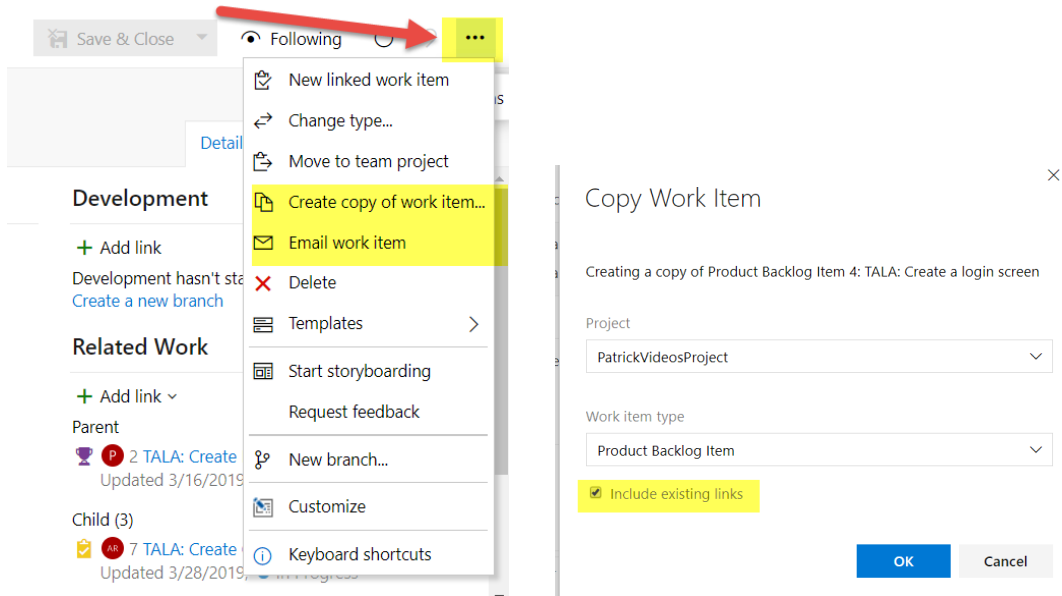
Save & Close
Following
...

Detail

Development

+ Add link

Development hasn't sta
Create a new branch

Related Work

+ Add link

Parent

P 2 TALA: Create
Updated 3/16/2019

Child (3)

AR 7 TALA: Create
Updated 3/28/2019

New linked work item
Change type...
Move to team project
Create copy of work item...
Email work item
Delete
Templates
Start storyboarding
Request feedback
New branch...
Customize
Keyboard shortcuts

Copy Work Item

Creating a copy of Product Backlog Item 4: TALA: Create a login screen

Project

PatrickVideosProject

Work item type

Product Backlog Item

Include existing links

OK
Cancel